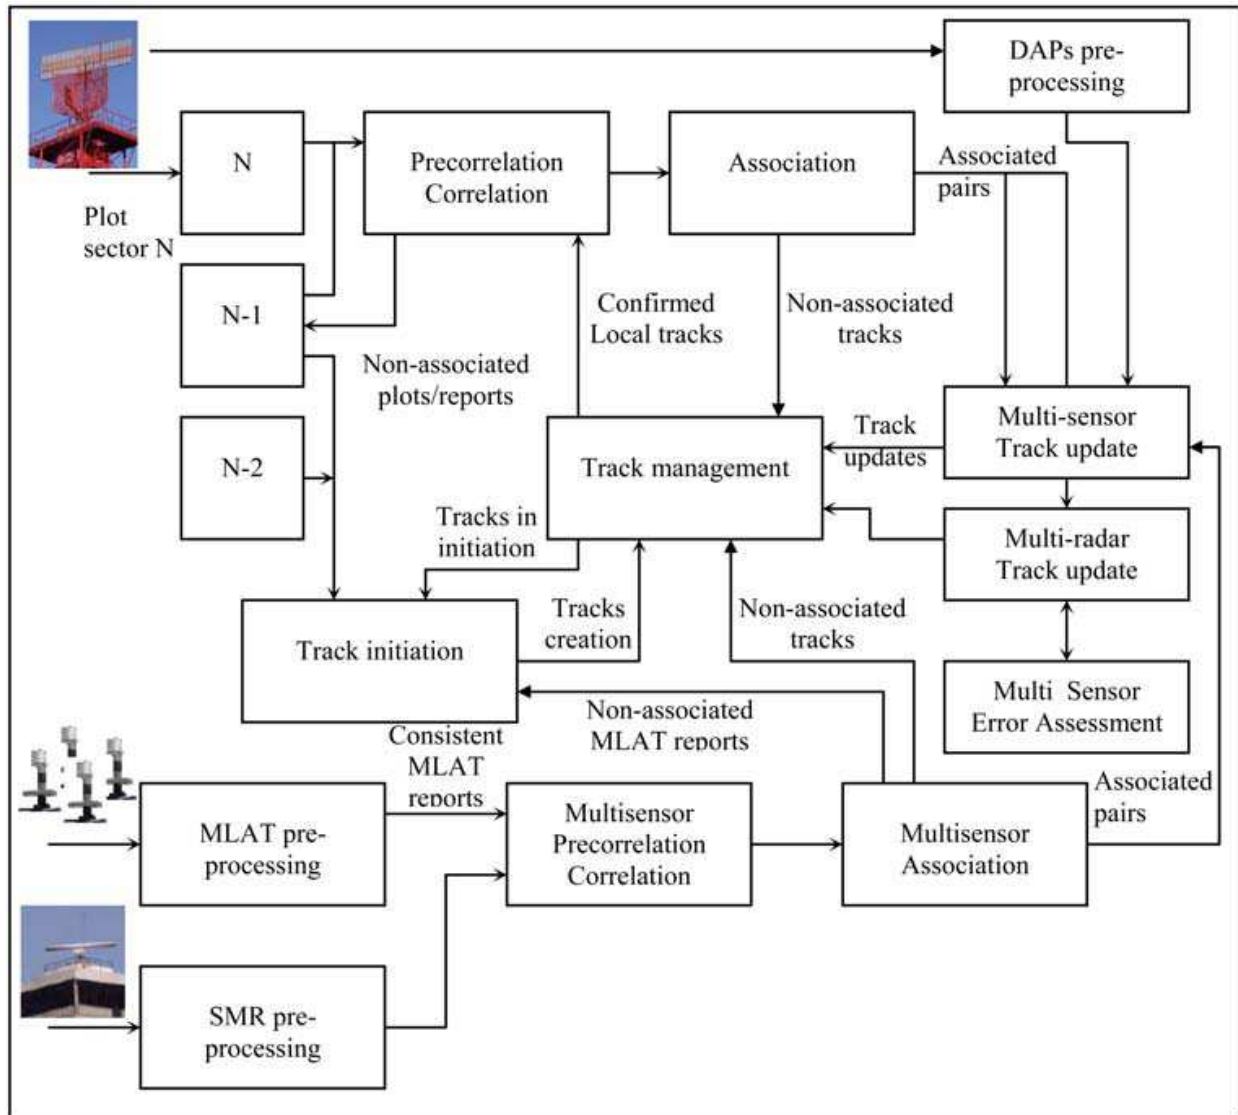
DAPs pre-processing

N

Precorrelation Correlation

Association

Associated pairs

Plot sector N

N-1

Confirmed Local tracks

Non-associated tracks

Non-associated plots/reports

Track management

Track updates

Multi-sensor Track update

N-2

Tracks in initiation

Multi-radar Track update

Track initiation

Tracks creation

Non-associated tracks

Multi Sensor Error Assessment

Non-associated MLAT reports

Consistent MLAT reports

Associated pairs

MLAT pre-processing

Multisensor Precorrelation Correlation

Multisensor Association

SMR pre-processing